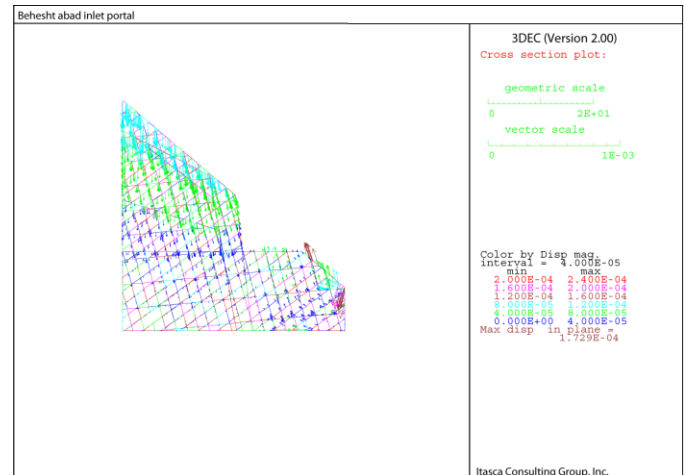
Behesht abad inlet portal

3DEC (Version 2.00)
Cross section plot:

geometric scale
0 2E+01
vector scale
0 1E-03

Color by Disp mag.
interval = 4.000E-05

| min | max |
|---|---|
| 2.000E-04 | 2.400E-04 |
| 1.600E-04 | 2.000E-04 |
| 1.200E-04 | 1.600E-04 |
| 8.000E-05 | 1.200E-04 |
| 4.000E-05 | 8.000E-05 |
| 0.000E+00 | 4.000E-05 |

Max disp in plane =
1.729E-04

Itasca Consulting Group, Inc.